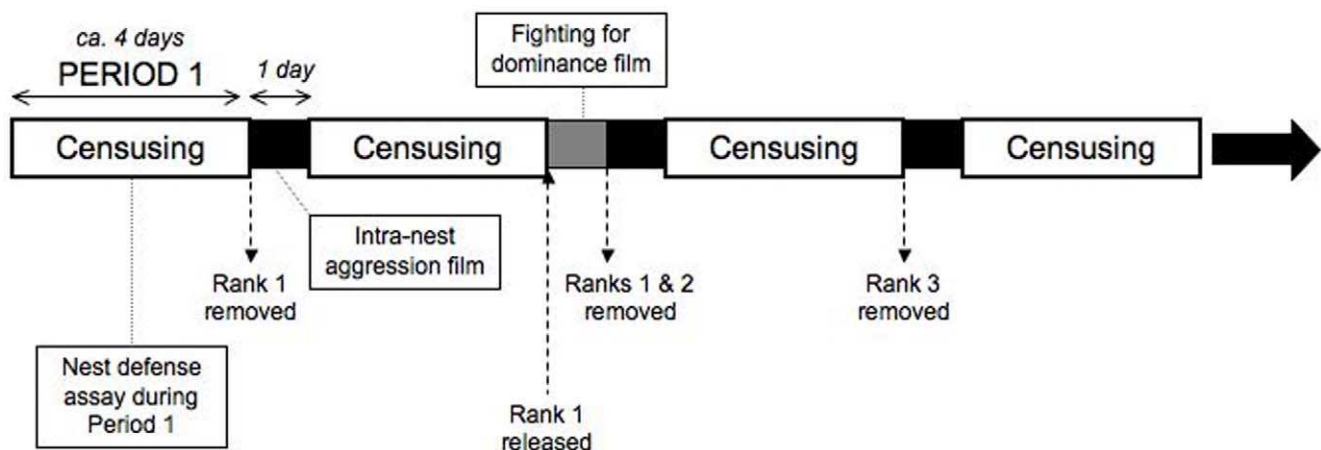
ca. 4 days
PERIOD 1

1 day

Fighting for dominance film

Censusing

Censusing

Censusing

Censusing

Intra-nest aggression film

Rank 1 removed

Ranks 1 & 2 removed

Rank 3 removed

Nest defense assay during Period 1

Rank 1 released